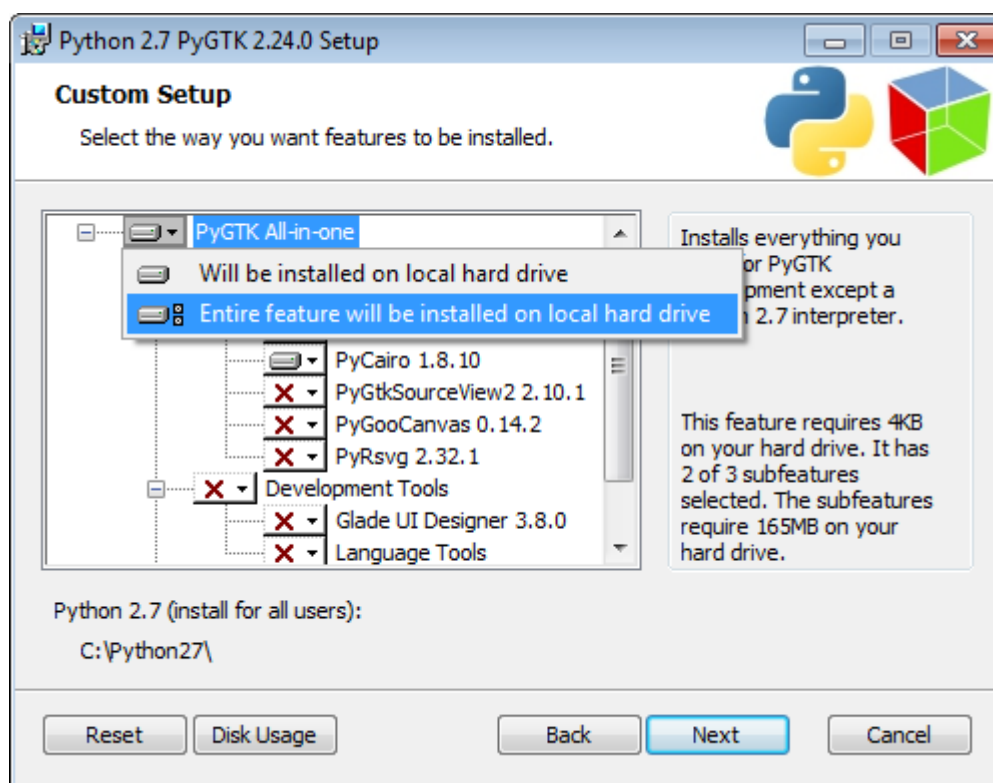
Python 2.7 PyGTK 2.24.0 Setup

Custom Setup

Select the way you want features to be installed.

PyGTK All-in-one

Will be installed on local hard drive

Entire feature will be installed on local hard drive

PyCairo 1.8.10

PyGtkSourceView2 2.10.1

PyGooCanvas 0.14.2

PyRsvg 2.32.1

Development Tools

Glade UI Designer 3.8.0

Language Tools

Installs everything you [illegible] or PyGTK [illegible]pment except a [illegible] 2.7 interpreter.

This feature requires 4KB on your hard drive. It has 2 of 3 subfeatures selected. The subfeatures require 165MB on your hard drive.

Python 2.7 (install for all users):

C:\Python27\

Reset

Disk Usage

Back

Next

Cancel